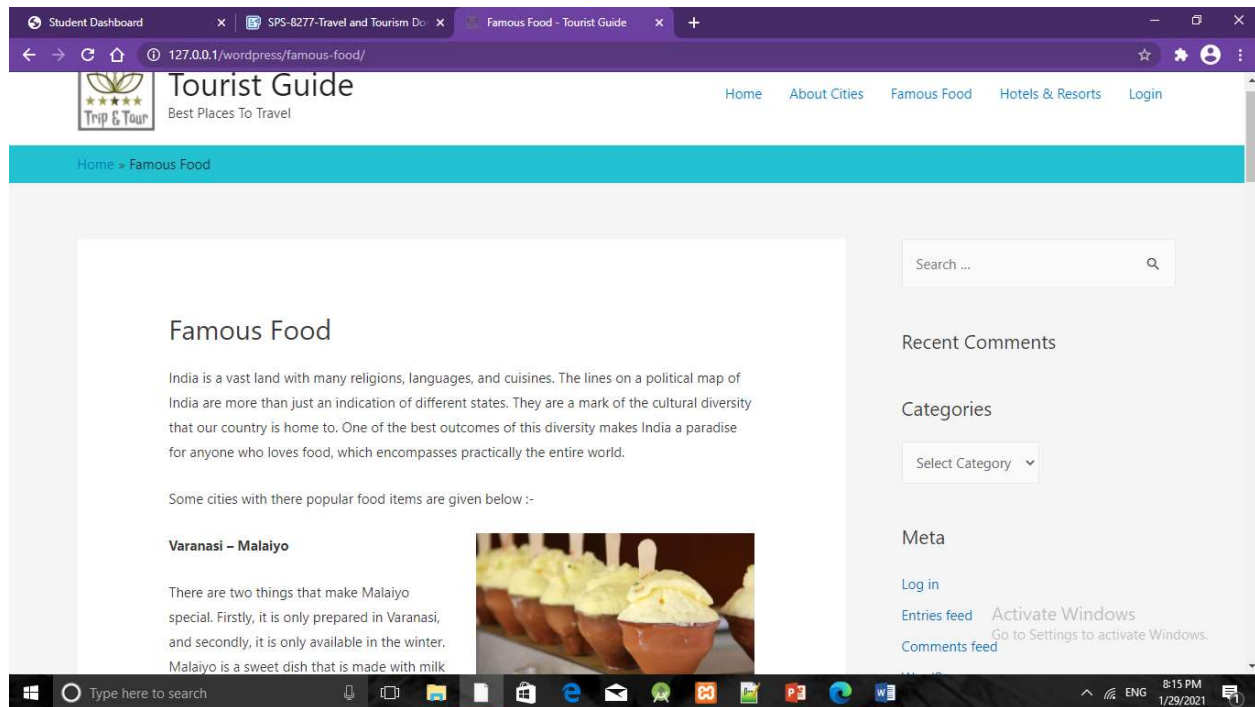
Student Dashboard × SPS-8277-Travel and Tourism Do × Famous Food - Tourist Guide × +

127.0.0.1/wordpress/famous-food/

★★★★★ Trip & Tour

Tourist Guide
Best Places To Travel

Home About Cities Famous Food Hotels & Resorts Login

Home » Famous Food

Search ...

Famous Food

India is a vast land with many religions, languages, and cuisines. The lines on a political map of India are more than just an indication of different states. They are a mark of the cultural diversity that our country is home to. One of the best outcomes of this diversity makes India a paradise for anyone who loves food, which encompasses practically the entire world.

Some cities with there popular food items are given below :-

Varanasi – Malaiyo

There are two things that make Malaiyo special. Firstly, it is only prepared in Varanasi, and secondly, it is only available in the winter. Malaiyo is a sweet dish that is made with milk

Recent Comments

Categories

Select Category

Meta

Log in

Entries feed

Comments feed

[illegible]

Activate Windows
Go to Settings to activate Windows.

Type here to search

ENG 8:15 PM 1/29/2021